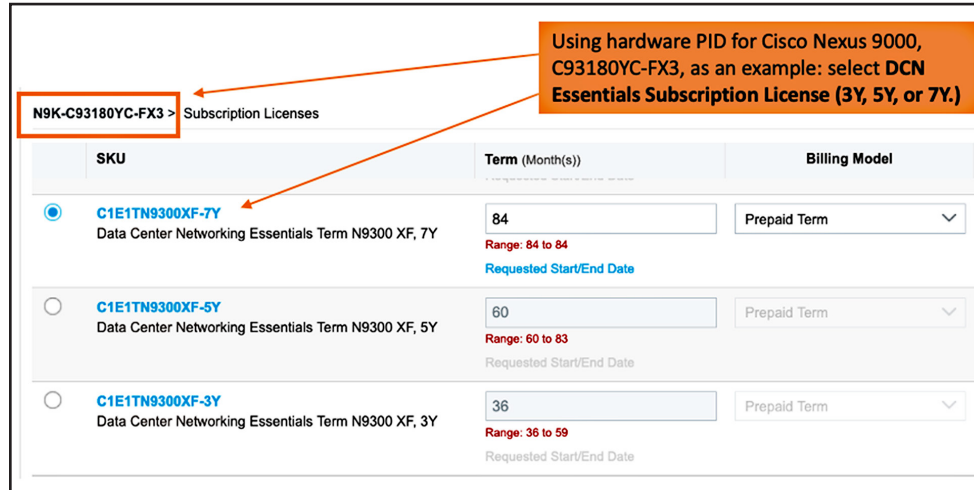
Using hardware PID for Cisco Nexus 9000, C93180YC-FX3, as an example: select **DCN Essentials Subscription License (3Y, 5Y, or 7Y.)**

N9K-C93180YC-FX3 > Subscription Licenses

| SKU | Term (Month(s)) | Billing Model |
|---|---|---|
| C1E1TN9300XF-7Y<br>Data Center Networking Essentials Term N9300 XF, 7Y | 84<br>Range: 84 to 84<br>Requested Start/End Date | Prepaid Term |
| C1E1TN9300XF-5Y<br>Data Center Networking Essentials Term N9300 XF, 5Y | 60<br>Range: 60 to 83<br>Requested Start/End Date | Prepaid Term |
| C1E1TN9300XF-3Y<br>Data Center Networking Essentials Term N9300 XF, 3Y | 36<br>Range: 36 to 59<br>Requested Start/End Date | Prepaid Term |